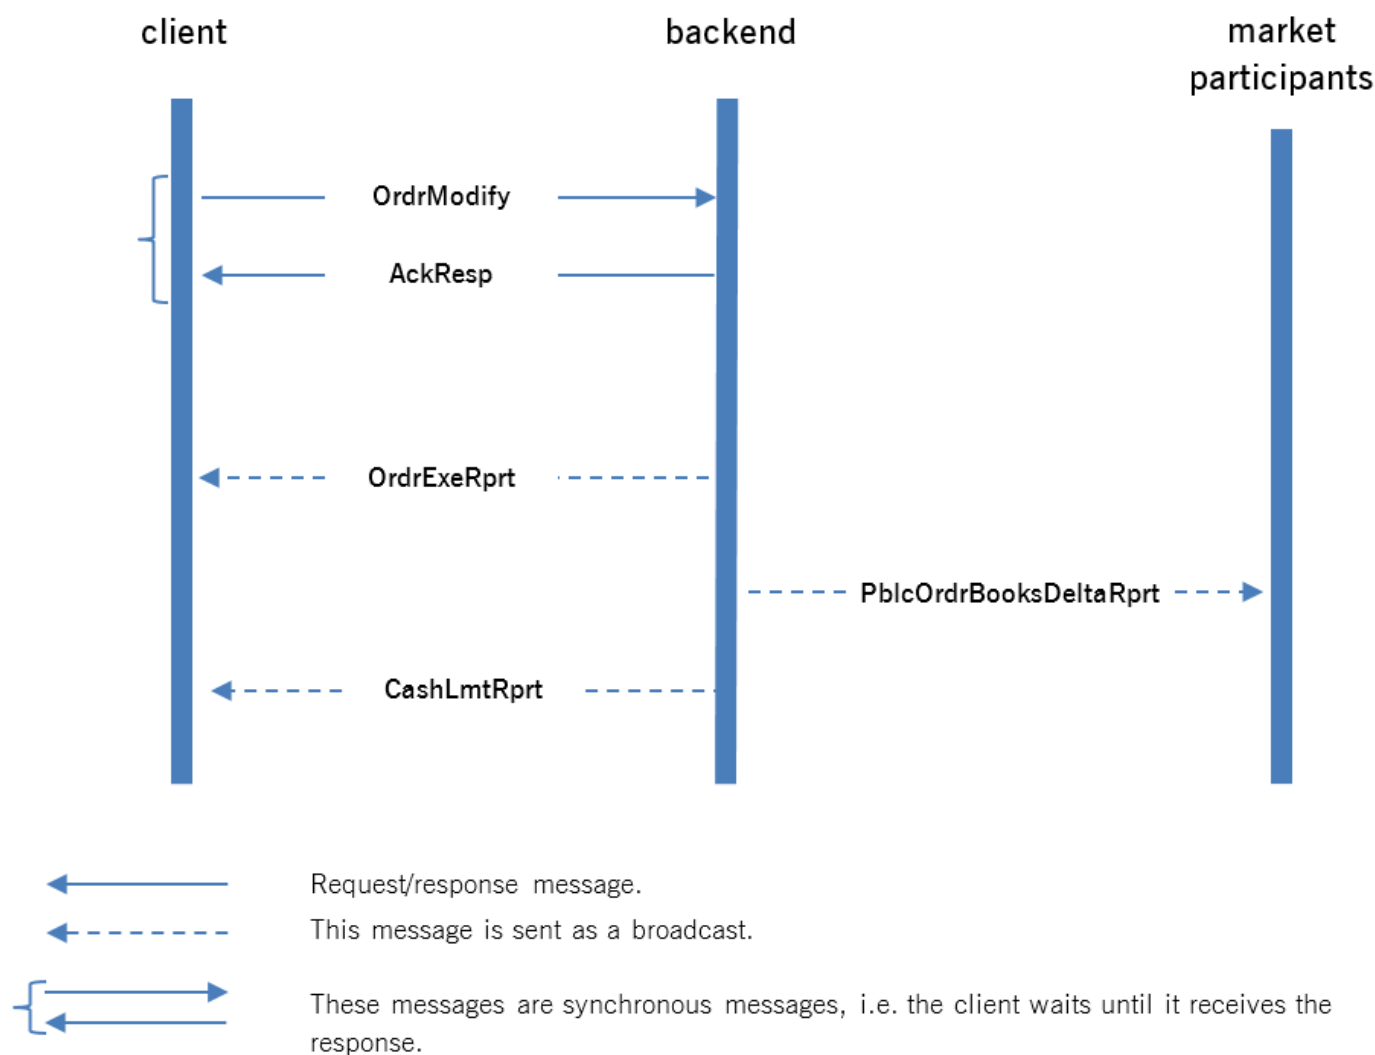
client

backend

market participants

OrdrModify

AckResp

OrdrExeRprt

PblcOrdrBooksDeltaRprt

CashLmtRprt

Request/response message.

This message is sent as a broadcast.

These messages are synchronous messages, i.e. the client waits until it receives the response.